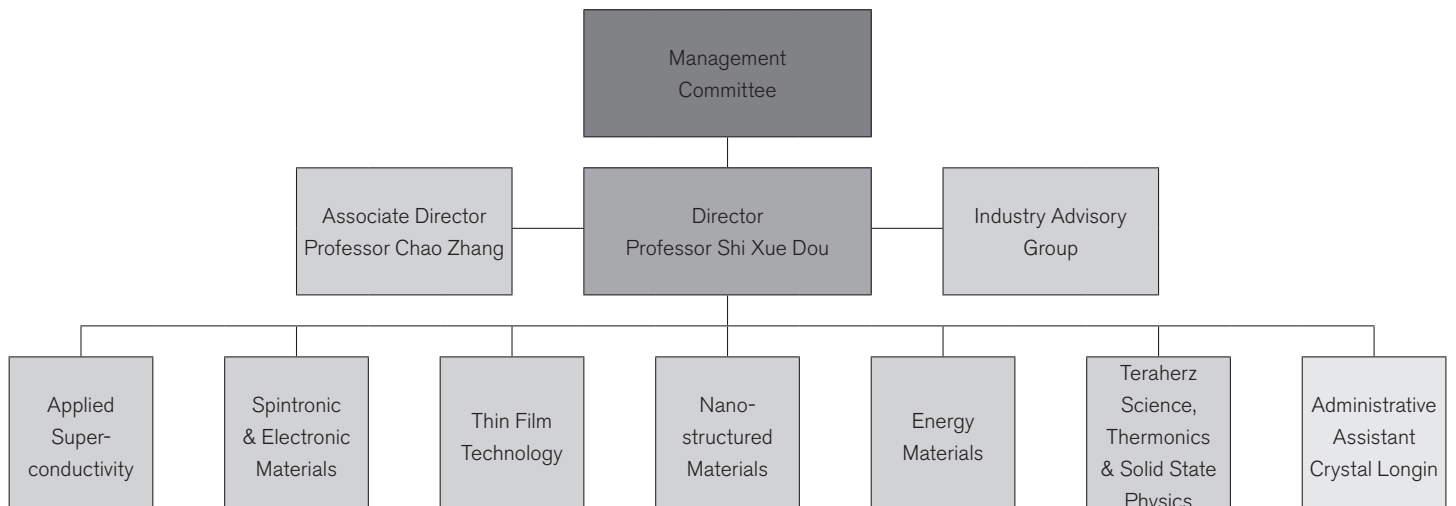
Management Committee

Associate Director Professor Chao Zhang

Director Professor Shi Xue Dou

Industry Advisory Group

Applied Superconductivity

Spintronic & Electronic Materials

Thin Film Technology

Nanostructured Materials

Energy Materials

Teraherz Science, Thermonics & Solid State Physics

Administrative Assistant Crystal Longin